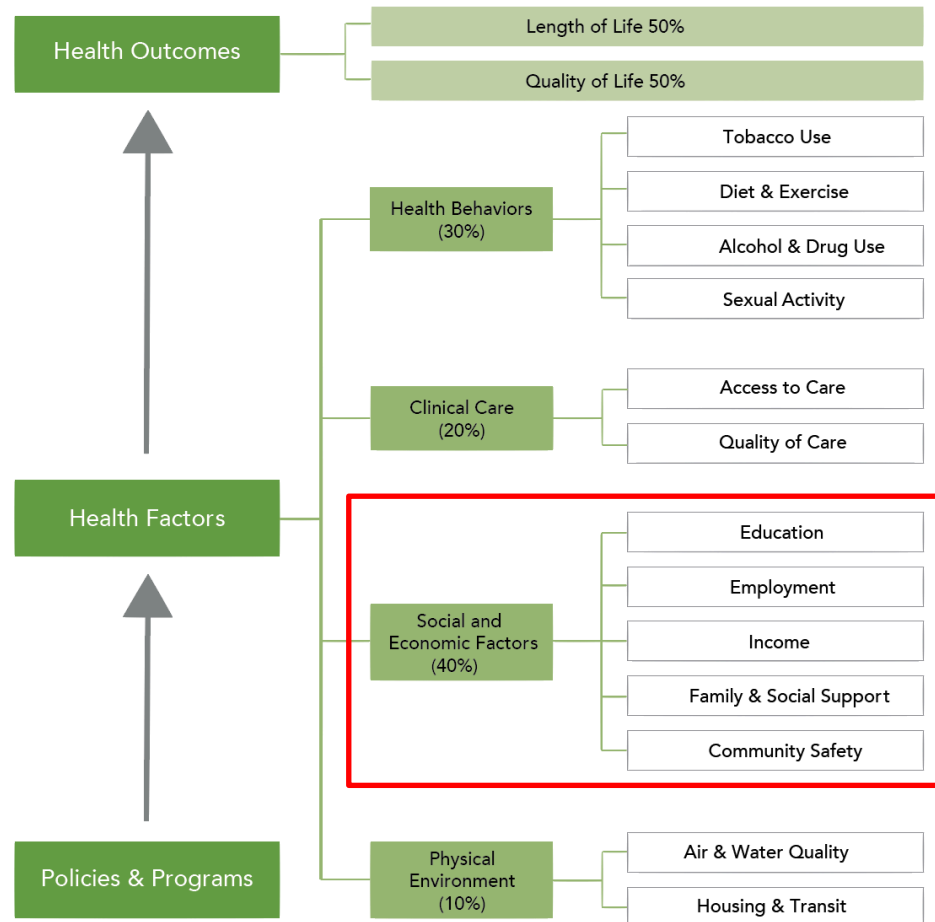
Health Outcomes

Length of Life 50%

Quality of Life 50%

Health Behaviors (30%)

Tobacco Use

Diet & Exercise

Alcohol & Drug Use

Sexual Activity

Clinical Care (20%)

Access to Care

Quality of Care

Health Factors

Social and Economic Factors (40%)

Education

Employment

Income

Family & Social Support

Community Safety

Policies & Programs

Physical Environment (10%)

Air & Water Quality

Housing & Transit